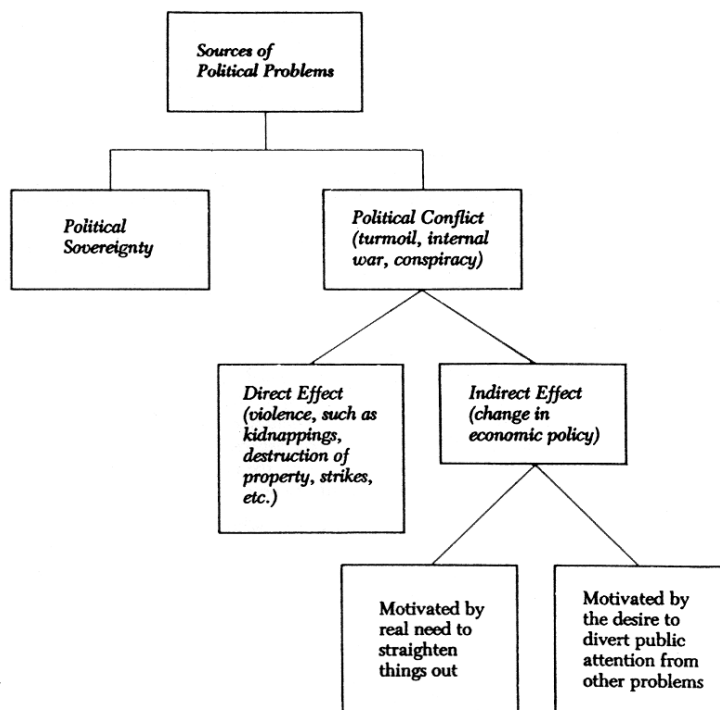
Sources of Political Problems

Political Sovereignty

Political Conflict (turmoil, internal war, conspiracy)

Direct Effect (violence, such as kidnappings, destruction of property, strikes, etc.)

Indirect Effect (change in economic policy)

Motivated by real need to straighten things out

Motivated by the desire to divert public attention from other problems